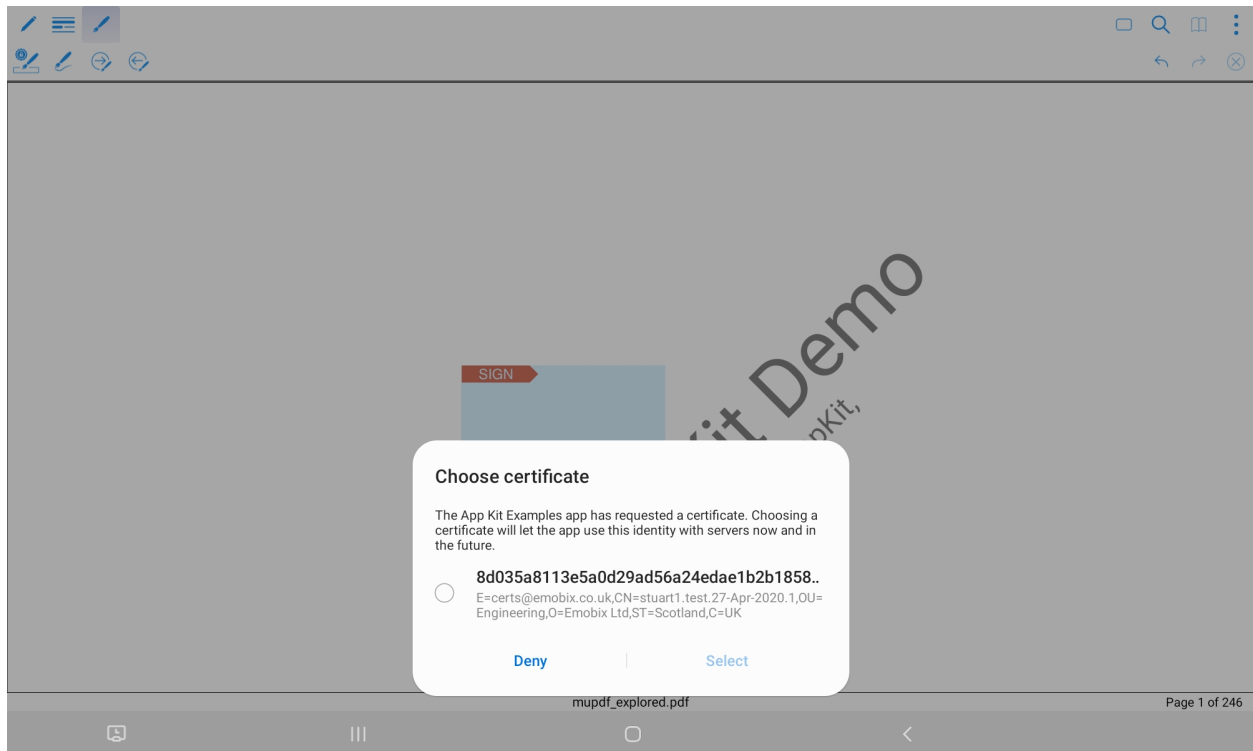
Kit Demo

pKit,

SIGN

Choose certificate

The App Kit Examples app has requested a certificate. Choosing a certificate will let the app use this identity with servers now and in the future.

8d035a8113e5a0d29ad56a24edae1b2b1858..
E=certs@emobix.co.uk,CN=stuart1.test.27-Apr-2020.1,OU=Engineering,O=Emobix Ltd,ST=Scotland,C=UK

Deny
Select

mupdf_explored.pdf
Page 1 of 246